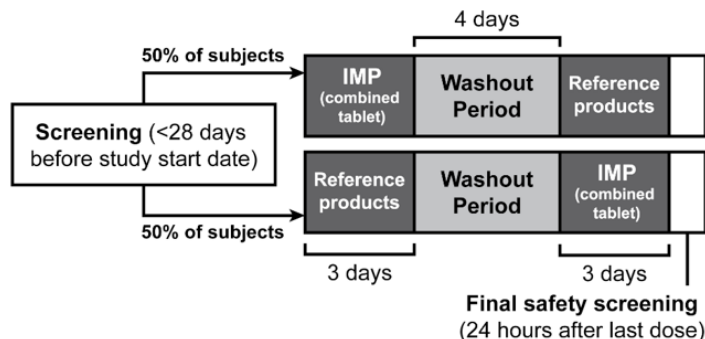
4 days

50% of subjects

IMP (combined tablet)

Washout Period

Reference products

Screening (<28 days before study start date)

Reference products

Washout Period

IMP (combined tablet)

50% of subjects

3 days

3 days

Final safety screening (24 hours after last dose)